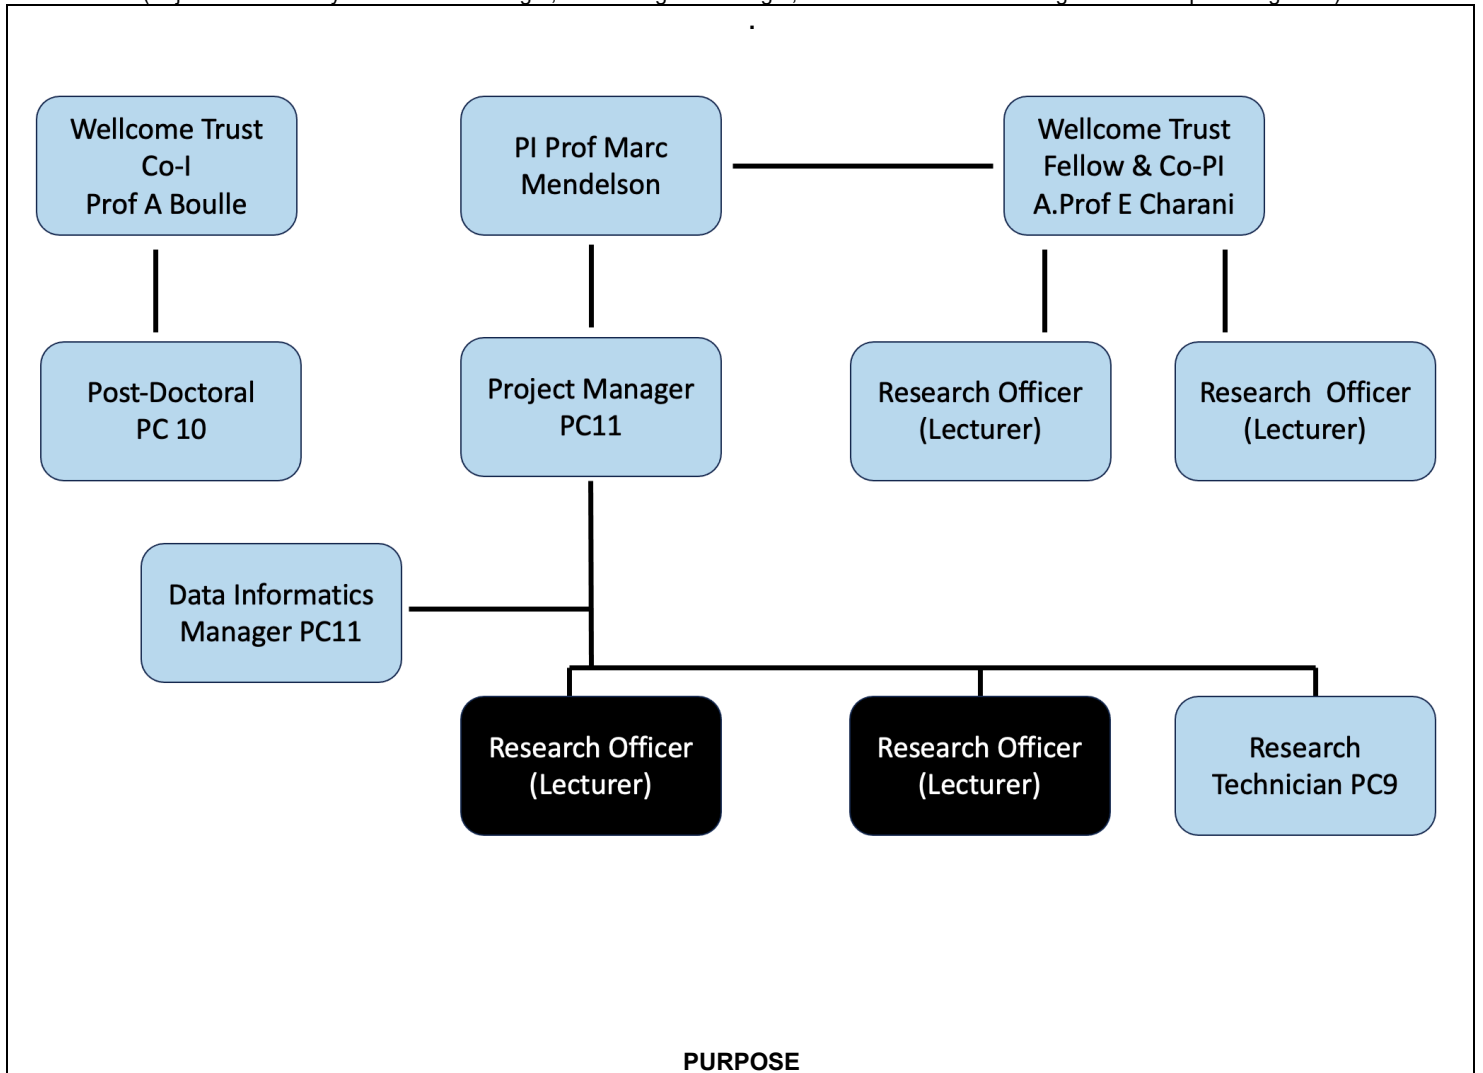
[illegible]

Wellcome Trust Co-I Prof A Boulle

PI Prof Marc Mendelson

Wellcome Trust Fellow & Co-PI A.Prof E Charani

Post-Doctoral PC 10

Project Manager PC11

Research Officer (Lecturer)

Research Officer (Lecturer)

Data Informatics Manager PC11

Research Officer (Lecturer)

Research Officer (Lecturer)

Research Technician PC9

PURPOSE